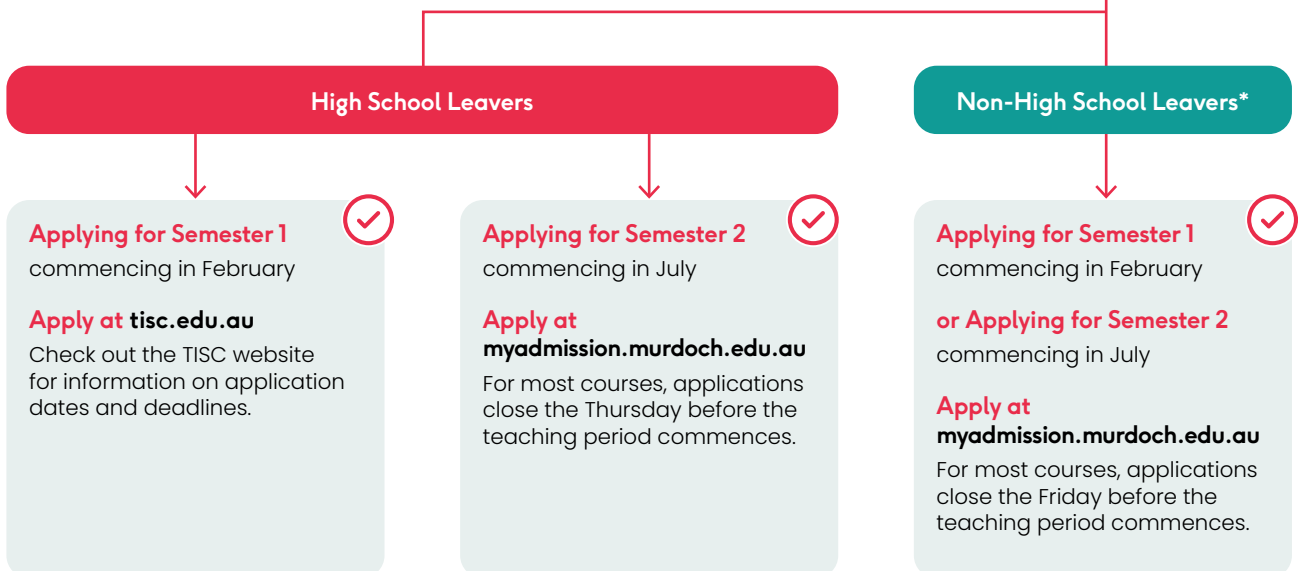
High School Leavers

Non-High School Leavers*

Applying for Semester 1
commencing in February

Apply at tisc.edu.au
Check out the TISC website for information on application dates and deadlines.

Applying for Semester 2
commencing in July

Apply at myadmission.murdoch.edu.au
For most courses, applications close the Thursday before the teaching period commences.

Applying for Semester 1
commencing in February

or Applying for Semester 2
commencing in July

Apply at myadmission.murdoch.edu.au
For most courses, applications close the Friday before the teaching period commences.